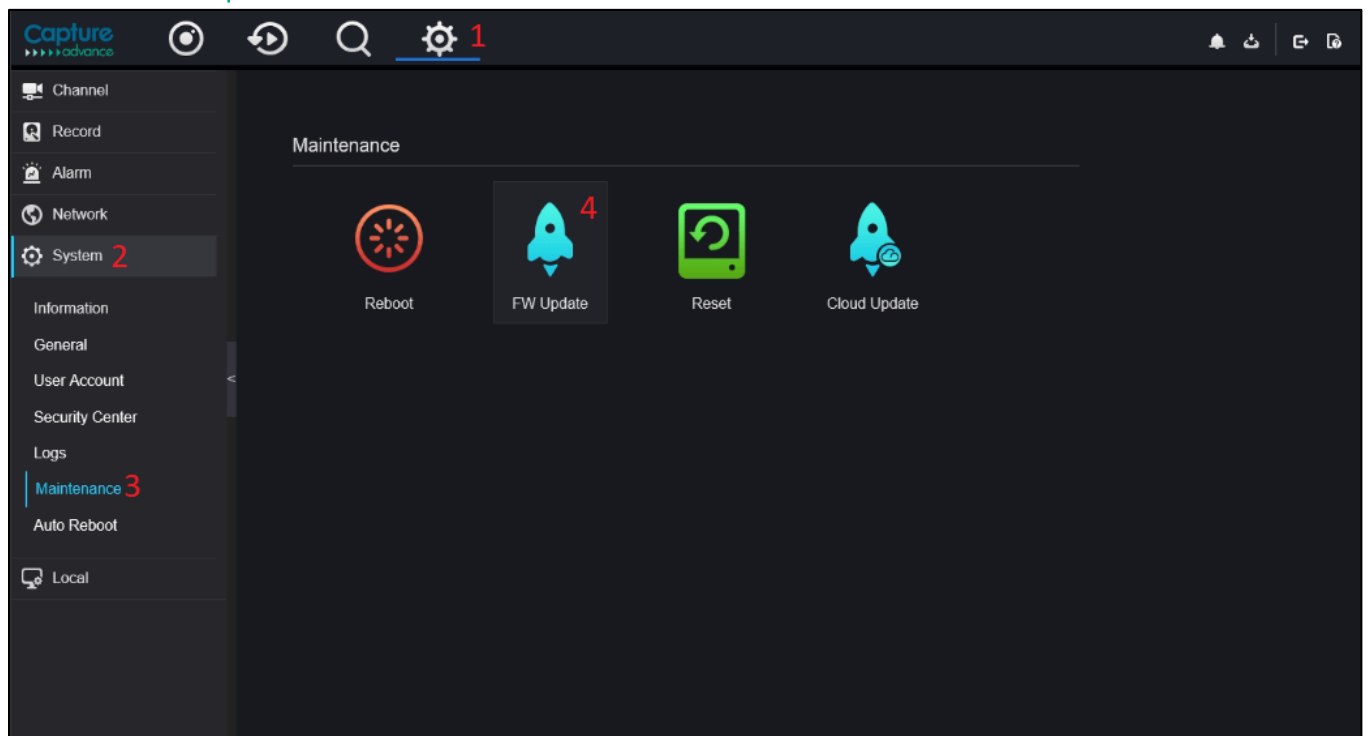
Capture advance

1

Channel
Record
Alarm
Network
System 2

Information
General
User Account
Security Center
Logs
Maintenance 3
Auto Reboot

Local

<

Maintenance

Reboot
4
FW Update
Reset
Cloud Update